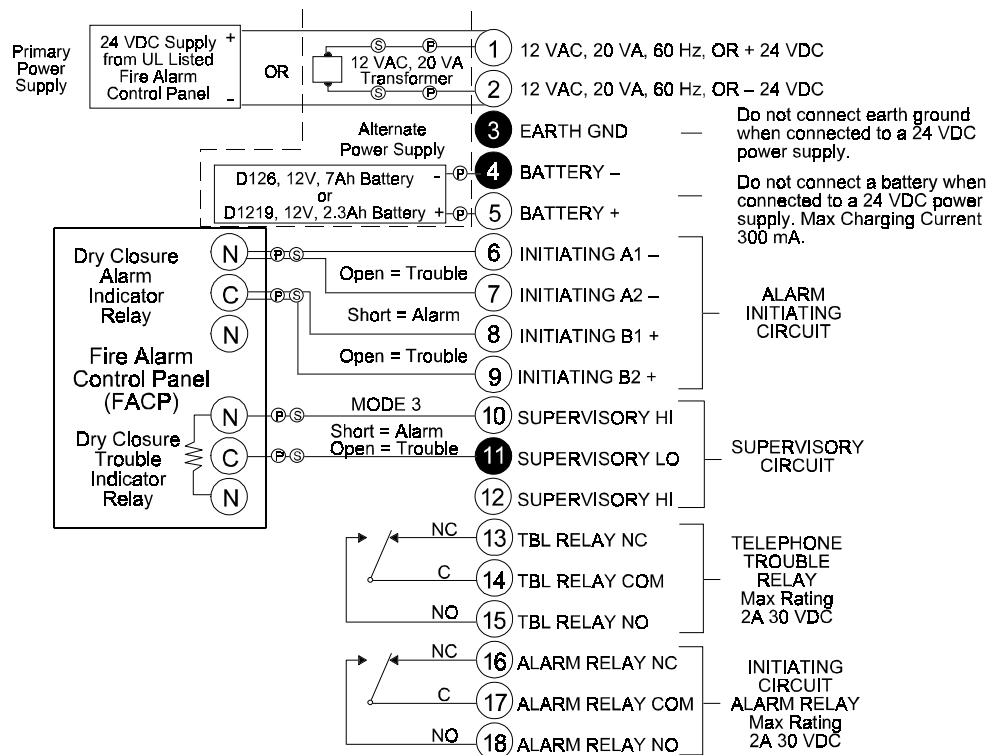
Primary Power Supply

24 VDC Supply from UL Listed Fire Alarm Control Panel
+
–

OR

S P
12 VAC, 20 VA Transformer
S P

Alternate Power Supply

1 12 VAC, 20 VA, 60 Hz, OR + 24 VDC
2 12 VAC, 20 VA, 60 Hz, OR – 24 VDC
3 EARTH GND
Do not connect earth ground when connected to a 24 VDC power supply.

D126, 12V, 7Ah Battery
or
D1219, 12V, 2.3Ah Battery
–
+
P
P
4 BATTERY –
5 BATTERY +
Do not connect a battery when connected to a 24 VDC power supply. Max Charging Current 300 mA.

Dry Closure Alarm Indicator Relay
N
C
N
Fire Alarm Control Panel (FACP)
Dry Closure Trouble Indicator Relay
N
C
N

P S
P S
Open = Trouble
Short = Alarm
Open = Trouble

6 INITIATING A1 –
7 INITIATING A2 –
8 INITIATING B1 +
9 INITIATING B2 +
ALARM INITIATING CIRCUIT

P S
MODE 3
Short = Alarm
Open = Trouble
P S
10 SUPERVISORY HI
11 SUPERVISORY LO
12 SUPERVISORY HI
SUPERVISORY CIRCUIT

NC
C
NO
13 TBL RELAY NC
14 TBL RELAY COM
15 TBL RELAY NO
TELEPHONE TROUBLE RELAY Max Rating 2A 30 VDC

NC
C
NO
16 ALARM RELAY NC
17 ALARM RELAY COM
18 ALARM RELAY NO
INITIATING CIRCUIT ALARM RELAY Max Rating 2A 30 VDC